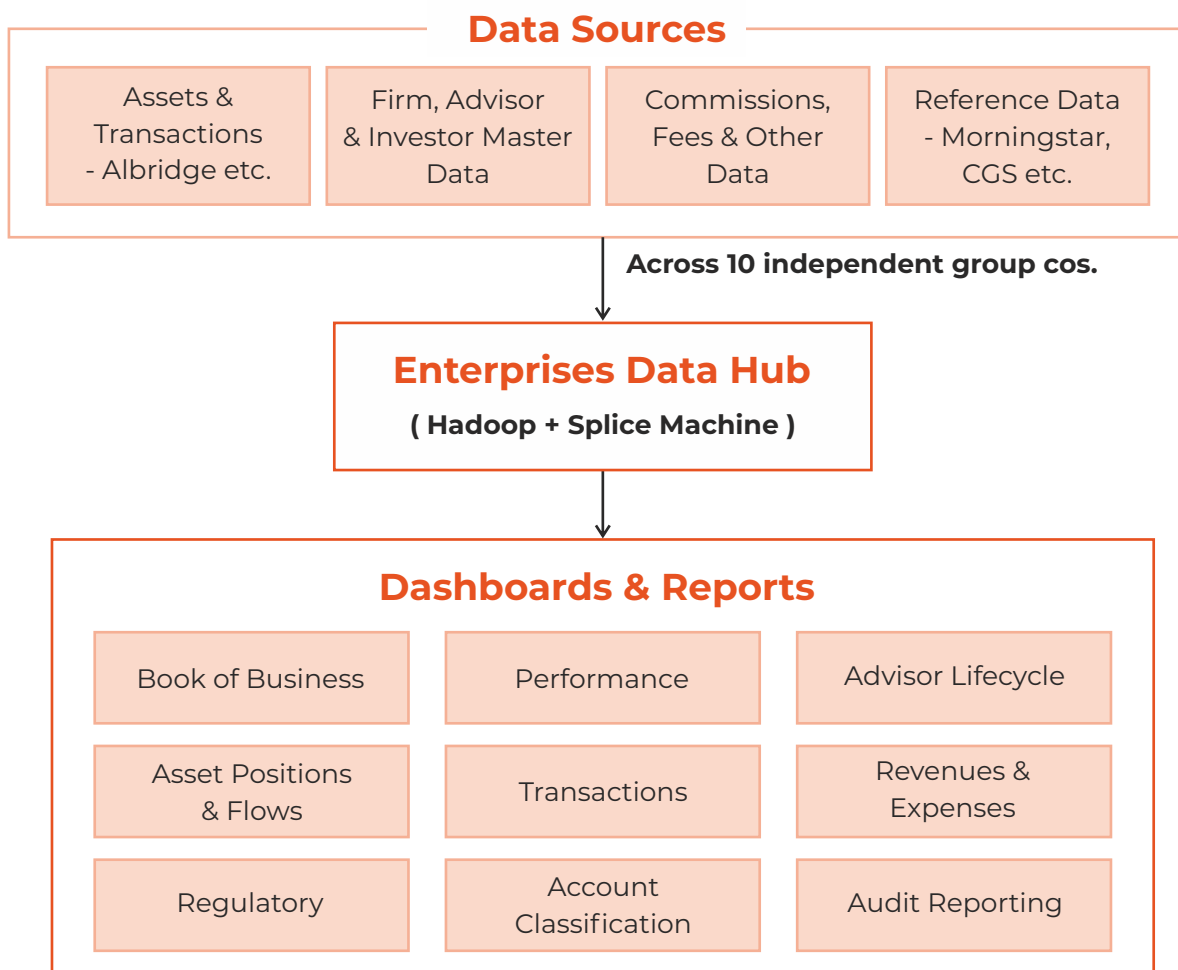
Data Sources

Assets & Transactions - Albridge etc.

Firm, Advisor & Investor Master Data

Commissions, Fees & Other Data

Reference Data - Morningstar, CGS etc.

Across 10 independent group cos.

Enterprises Data Hub

( Hadoop + Splice Machine )

Dashboards & Reports

Book of Business

Performance

Advisor Lifecycle

Asset Positions & Flows

Transactions

Revenues & Expenses

Regulatory

Account Classification

Audit Reporting